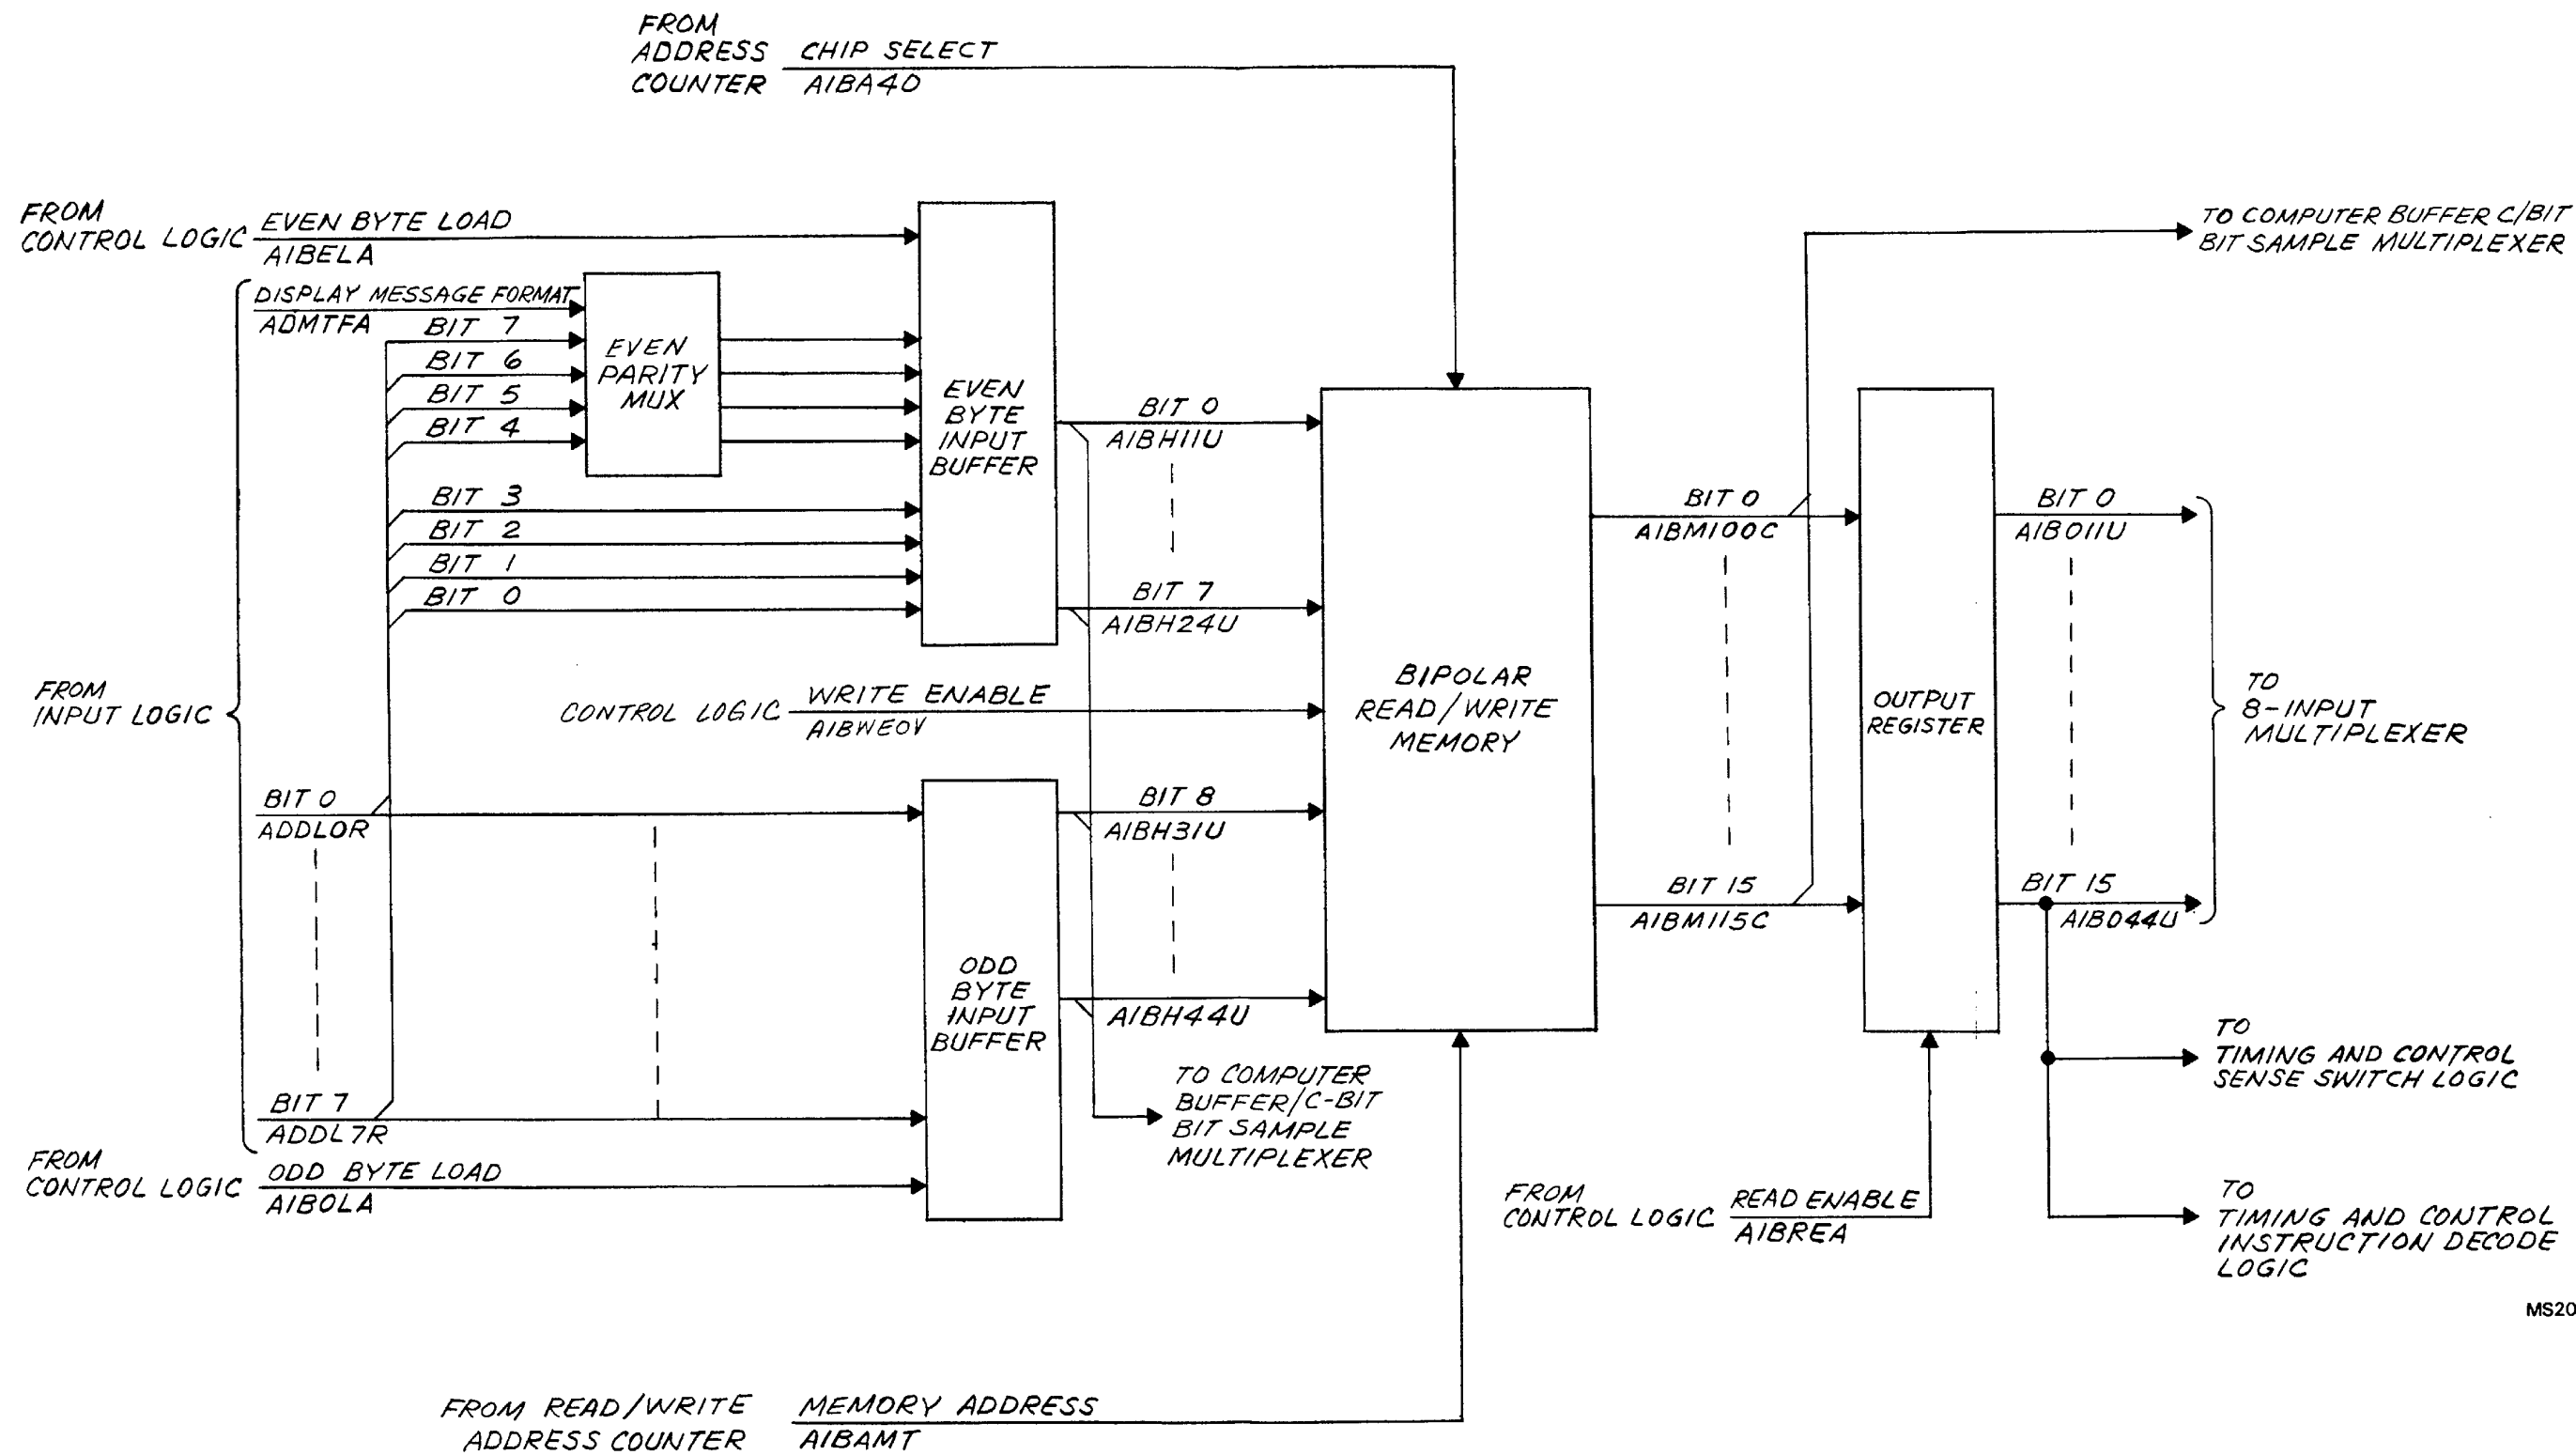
FROM ADDRESS COUNTER
CHIP SELECT
AIBA40

FROM CONTROL LOGIC
EVEN BYTE LOAD
AIBELA

TO COMPUTER BUFFER C/BIT BIT SAMPLE MULTIPLEXER

DISPLAY MESSAGE FORMAT
ADMTFA
BIT 7
BIT 6
BIT 5
BIT 4
EVEN PARITY MUX
EVEN BYTE INPUT BUFFER
BIT 0
AIBH11U
BIT 3
BIT 2
BIT 1
BIT 0
BIT 7
AIBH24U

BIPOLAR READ/WRITE MEMORY

BIT 0
AIBM100C
OUTPUT REGISTER
BIT 0
AIB011U

FROM INPUT LOGIC

CONTROL LOGIC
WRITE ENABLE
AIBWE0V

TO 8-INPUT MULTIPLEXER

BIT 0
ADDLOR
BIT 8
AIBH31U
ODD BYTE INPUT BUFFER
AIBH44U

BIT 15
AIBM115C
BIT 15
AIB044U

TO TIMING AND CONTROL SENSE SWITCH LOGIC

BIT 7
ADDL7R
TO COMPUTER BUFFER/C-BIT BIT SAMPLE MULTIPLEXER

FROM CONTROL LOGIC
ODD BYTE LOAD
AIBOLA

FROM CONTROL LOGIC
READ ENABLE
AIBREA

TO TIMING AND CONTROL INSTRUCTION DECODE LOGIC

MS20

FROM READ/WRITE ADDRESS COUNTER
MEMORY ADDRESS
AIBAMT